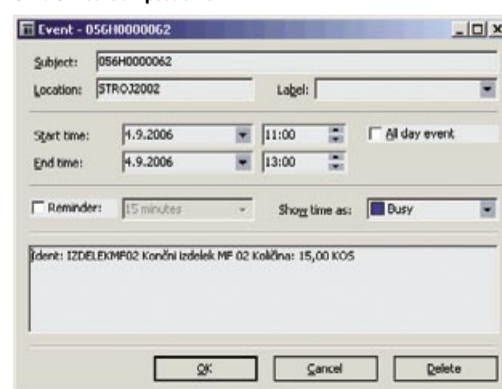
Event - 056H0000062

Subject: 056H0000062

Location: STROJ2002

Label:

Start time: 4.9.2006 11:00

All day event

End time: 4.9.2006 13:00

Reminder: 15 minutes

Show time as: Busy

Ident: IZDELEKMF02 Končni izdelek MF 02 Količina: 15,00 KOS

OK

Cancel

Delete